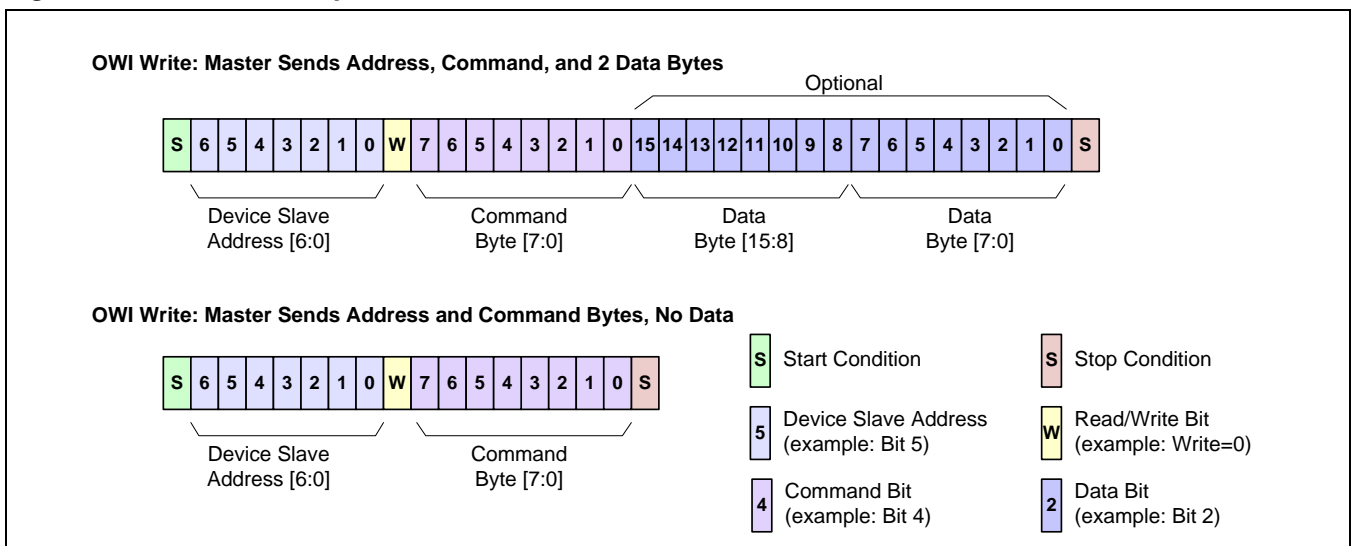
OWI Write: Master Sends Address, Command, and 2 Data Bytes

Optional

| S | 6 | 5 | 4 | 3 | 2 | 1 | 0 | W | 7 | 6 | 5 | 4 | 3 | 2 | 1 | 0 | 15 | 14 | 13 | 12 | 11 | 10 | 9 | 8 | 7 | 6 | 5 | 4 | 3 | 2 | 1 | 0 | S |
|---|---|---|---|---|---|---|---|---|---|---|---|---|---|---|---|---|---|---|---|---|---|---|---|---|---|---|---|---|---|---|---|---|---|

Device Slave Address [6:0]

Command Byte [7:0]

Data Byte [15:8]

Data Byte [7:0]

OWI Write: Master Sends Address and Command Bytes, No Data

| S | 6 | 5 | 4 | 3 | 2 | 1 | 0 | W | 7 | 6 | 5 | 4 | 3 | 2 | 1 | 0 | S |
|---|---|---|---|---|---|---|---|---|---|---|---|---|---|---|---|---|---|

Device Slave Address [6:0]

Command Byte [7:0]

S Start Condition

S Stop Condition

5 Device Slave Address (example: Bit 5)

W Read/Write Bit (example: Write=0)

4 Command Bit (example: Bit 4)

2 Data Bit (example: Bit 2)